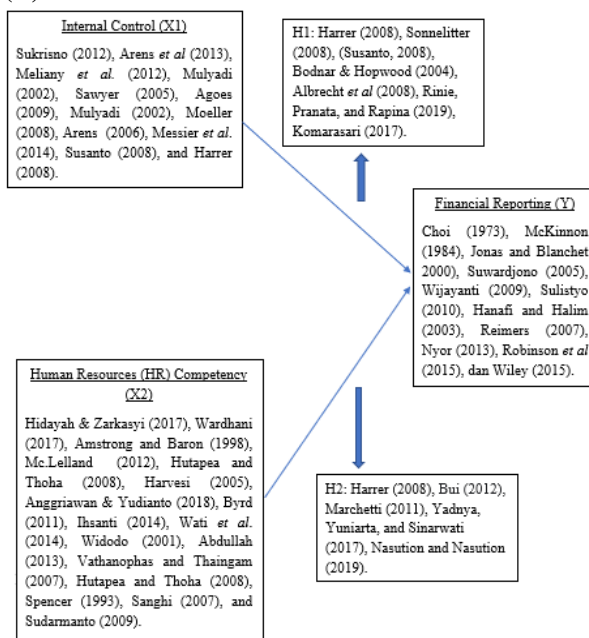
Internal Control (X1)

Sukrisno (2012), Arens *et al* (2013), Meliany *et al.* (2012), Mulyadi (2002), Sawyer (2005), Agoes (2009), Mulyadi (2002), Moeller (2008), Arens (2006), Messier *et al.* (2014), Susanto (2008), and Harrer (2008).

H1: Harrer (2008), Sonnelitter (2008), (Susanto, 2008), Bodnar & Hopwood (2004), Albrecht *et al* (2008), Rinie, Pranata, and Rapina (2019), Komarasari (2017).

Financial Reporting (Y)

Choi (1973), McKinnon (1984), Jonas and Blanchet 2000), Suwardjono (2005), Wijayanti (2009), Sulistyo (2010), Hanafi and Halim (2003), Reimers (2007), Nyor (2013), Robinson *et al* (2015), dan Wiley (2015).

Human Resources (HR) Competency (X2)

Hidayah & Zarkasyi (2017), Wardhani (2017), Amstrong and Baron (1998), Mc.Lelland (2012), Hutapea and Thoha (2008), Harvesi (2005), Anggriawan & Yudianto (2018), Byrd (2011), Ihsanti (2014), Wati *et al.* (2014), Widodo (2001), Abdullah (2013), Vathanophas and Thaingam (2007), Hutapea and Thoha (2008), Spencer (1993), Sanghi (2007), and Sudarmanto (2009).

H2: Harrer (2008), Bui (2012), Marchetti (2011), Yadnya, Yuniarta, and Sinarwati (2017), Nasution and Nasution (2019).